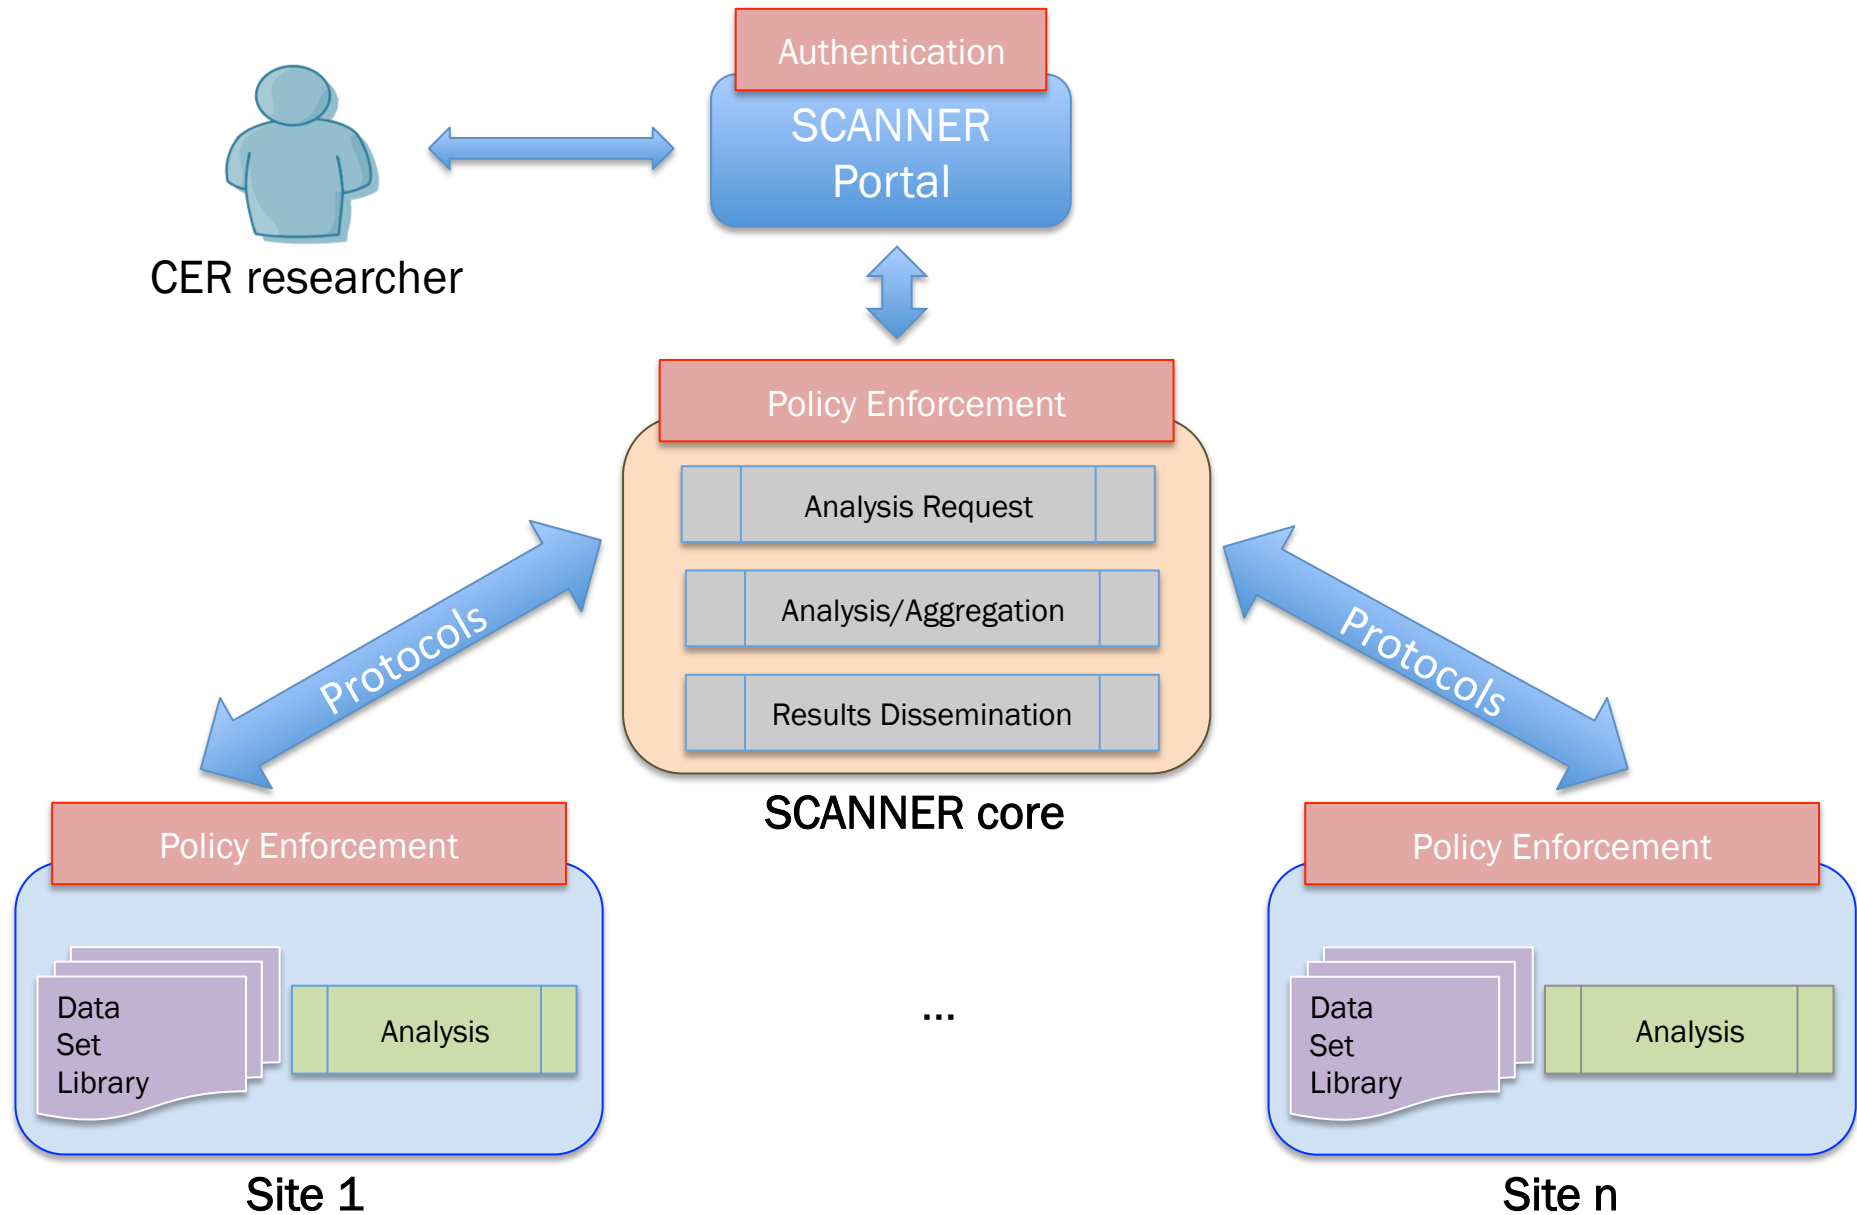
Authentication

SCANNER Portal

CER researcher

Policy Enforcement

Analysis Request

Analysis/Aggregation

Results Dissemination

SCANNER core

Protocols

Protocols

Policy Enforcement

Data Set Library

Analysis

Site 1

...

Policy Enforcement

Data Set Library

Analysis

Site n